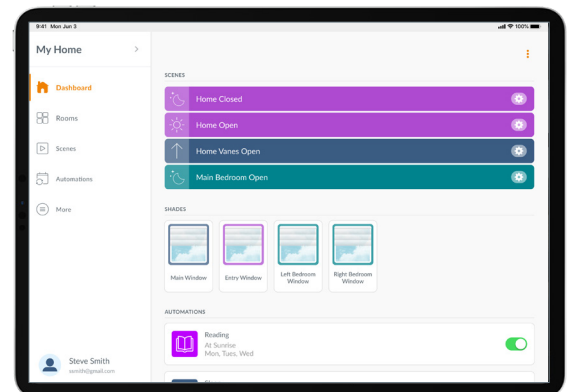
9:41 Mon Jun 3

100%

My Home

Dashboard

Rooms

Scenes

Automations

More

Steve Smith
ssmith@gmail.com

SCENES

Home Closed

Home Open

Home Vanes Open

Main Bedroom Open

SHADES

Main Window

Entry Window

Left Bedroom Window

Right Bedroom Window

AUTOMATIONS

Reading
At Sunrise
Mon, Tues, Wed